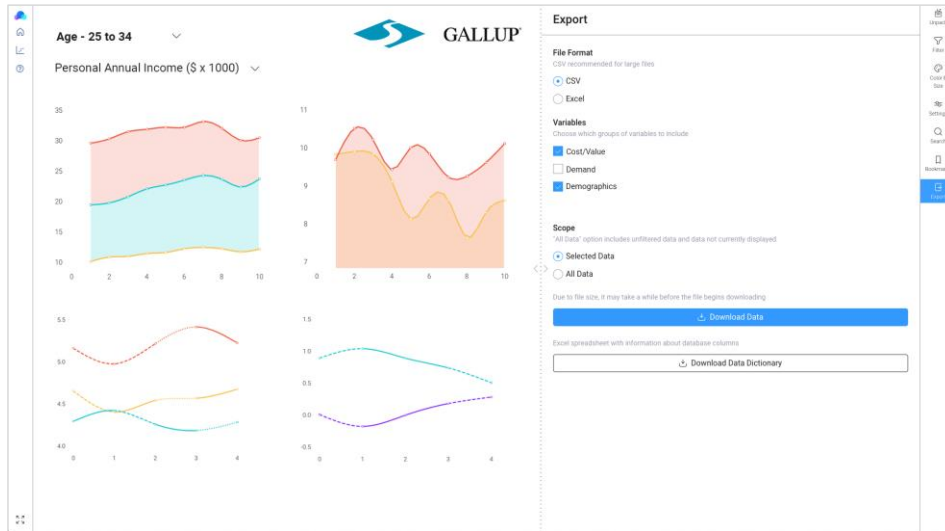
Age - 25 to 34

GALLUP

Personal Annual Income ($ x 1000)

35
30
25
20
15
10
0 2 4 6 8 10

11
10
9
8
7
0 2 4 6 8 10

5.5
5.0
4.5
4.0
0 1 2 3 4

1.5
1.0
0.5
0.0
-0.5
0 1 2 3 4

Export

File Format
CSV recommended for large files
CSV
Excel

Variables
Choose which groups of variables to include
Cost/Value
Demand
Demographics

Scope
"All Data" option includes unfiltered data and data not currently displayed
Selected Data
All Data

Due to file size, it may take a while before the file begins downloading
Download Data

Excel spreadsheet with information about database columns
Download Data Dictionary

Unpac
Filter
Color Size
Setting
Search
Bookma
Export